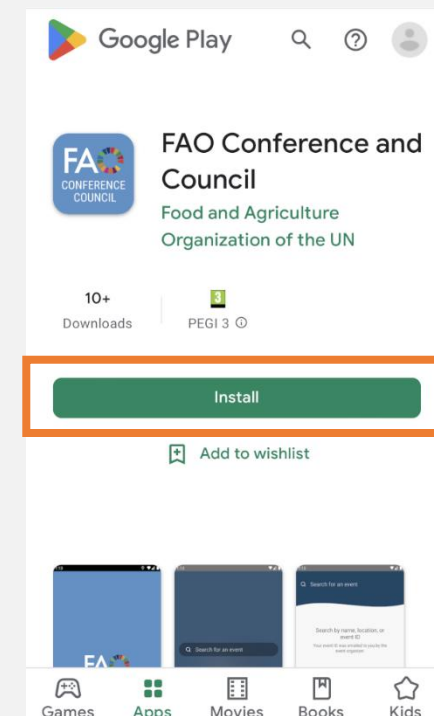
Google Play

FAO CONFERENCE COUNCIL

FAO Conference and Council

Food and Agriculture Organization of the UN

10+
Downloads

3
PEGI 3 ⓘ

Install

Add to wishlist

Search for an event

Search for an event

Search by name, location, or event ID

Games Apps Movies Books Kids